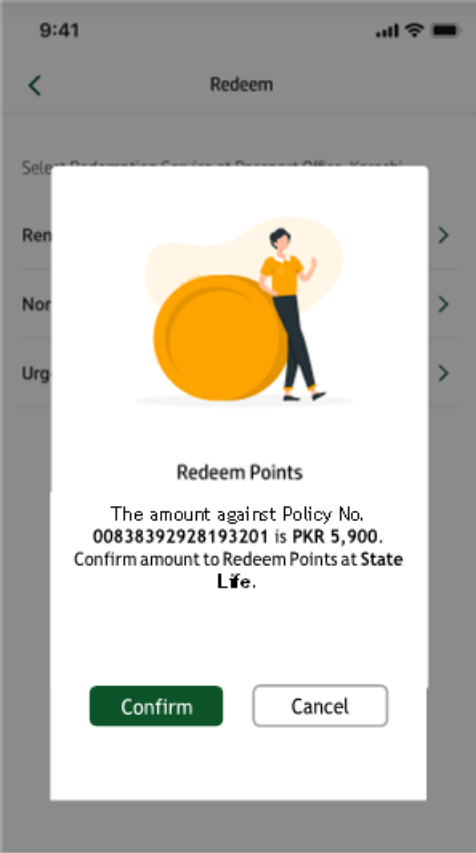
9:41

<

Redeem

Select Redemption Service at Passport Office, Karachi

Ren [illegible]

Nor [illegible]

Urg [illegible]

Redeem Points

The amount against Policy No. 00838392928193201 is PKR 5,900. Confirm amount to Redeem Points at State Life.

Confirm

Cancel